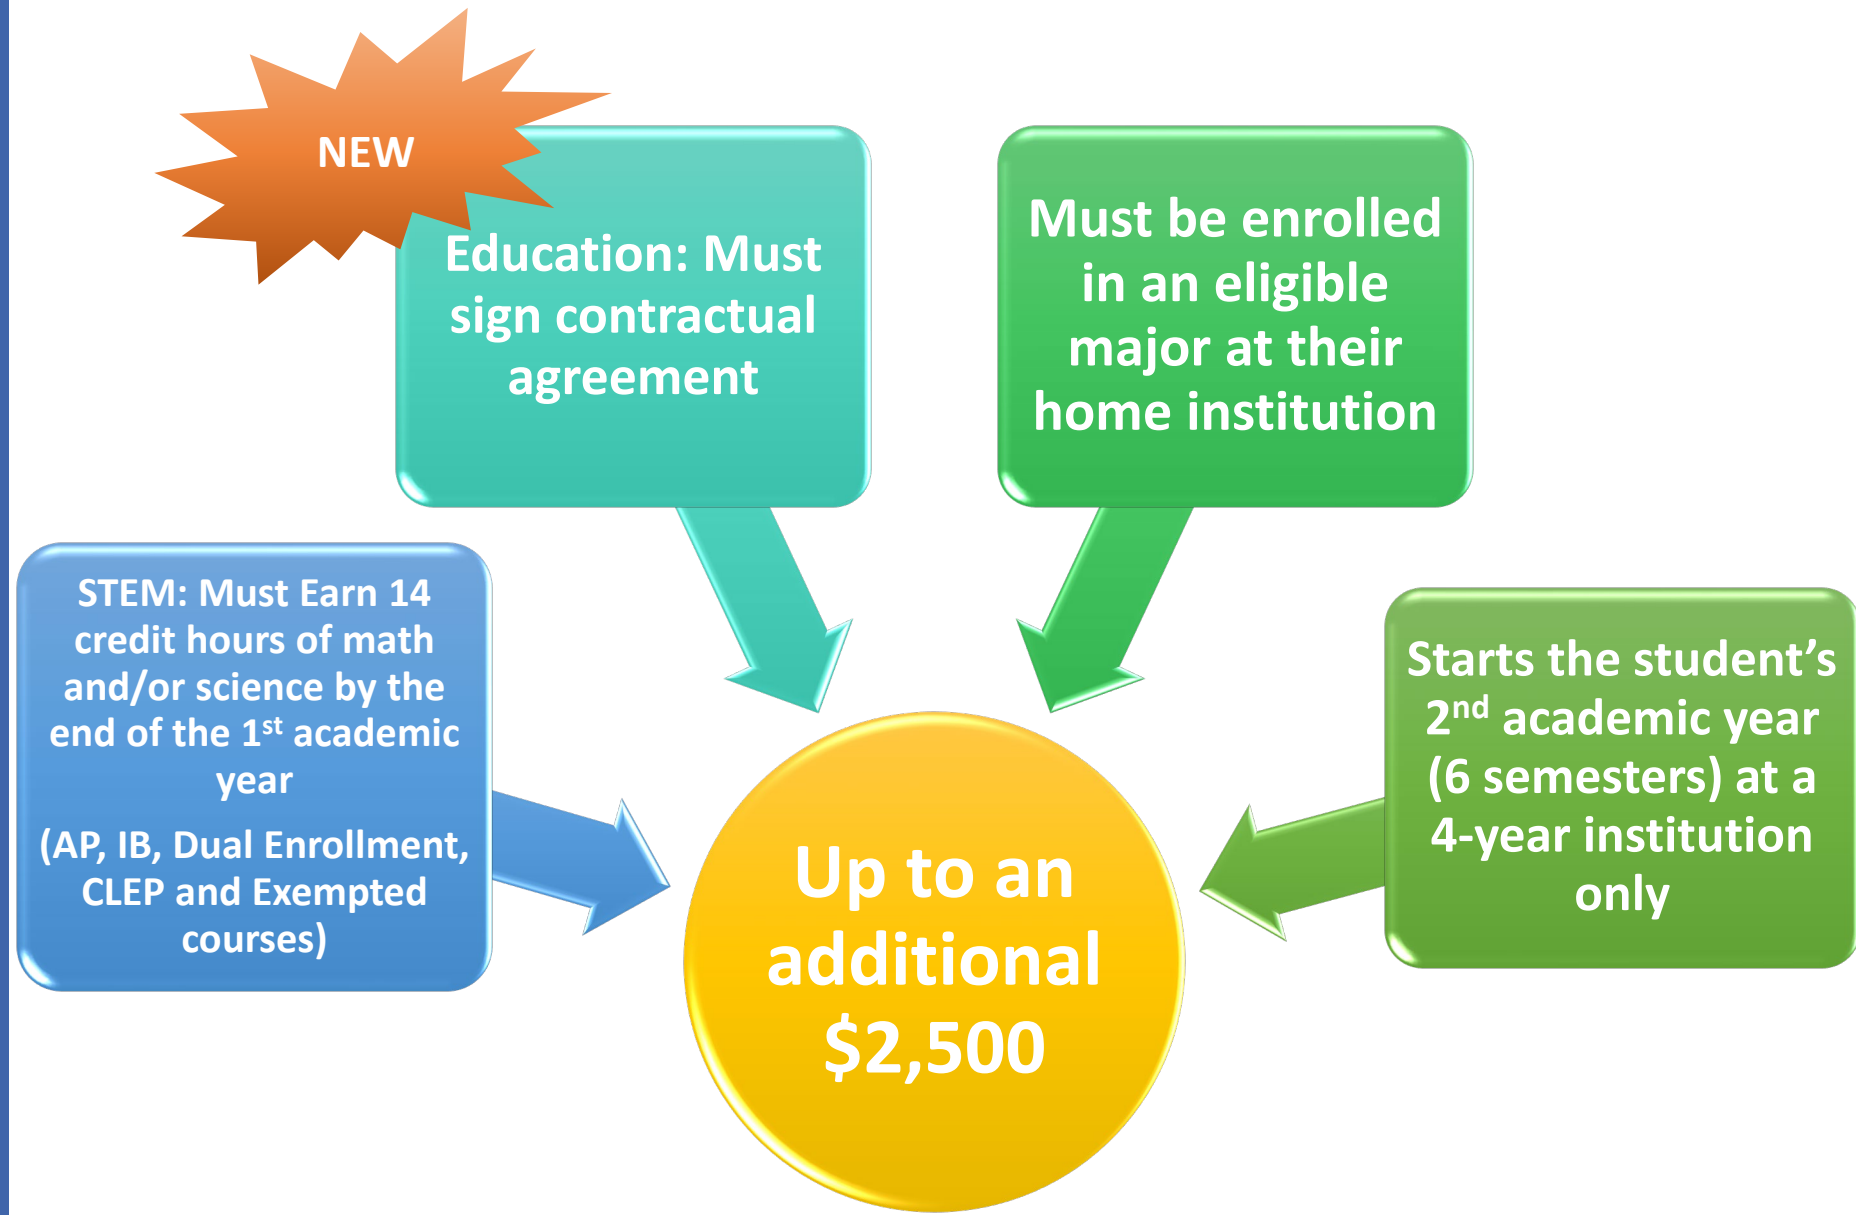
NEW

Education: Must sign contractual agreement

Must be enrolled in an eligible major at their home institution

STEM: Must Earn 14 credit hours of math and/or science by the end of the 1$^{st}$ academic year

(AP, IB, Dual Enrollment, CLEP and Exempted courses)

Up to an additional $2,500

Starts the student's 2$^{nd}$ academic year (6 semesters) at a 4-year institution only